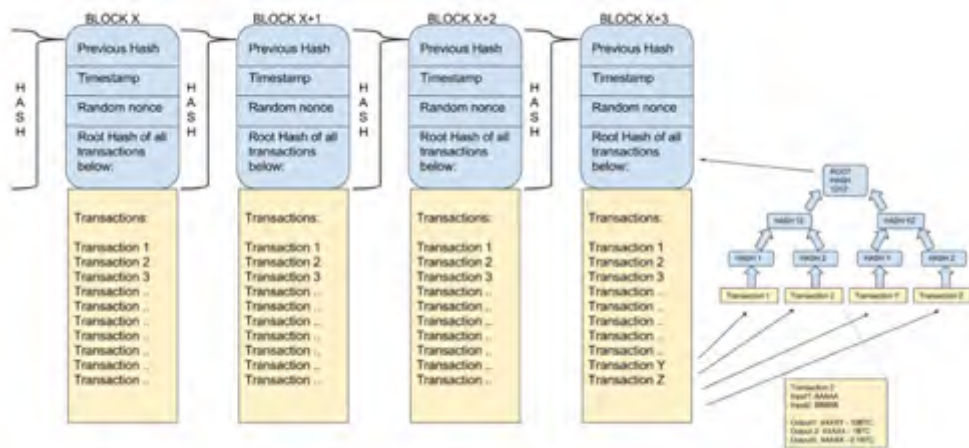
BLOCK X

Previous Hash

Timestamp

Random nonce

Root Hash of all transactions below:

H A S H

Transactions:

Transaction 1
Transaction 2
Transaction 3
Transaction ..
Transaction ..
Transaction ..
Transaction ..
Transaction ..
Transaction ..
Transaction ..
Transaction ..

BLOCK X+1

Previous Hash

Timestamp

Random nonce

Root Hash of all transactions below:

H A S H

Transactions:

Transaction 1
Transaction 2
Transaction 3
Transaction ..
Transaction ..
Transaction ..
Transaction ..
Transaction ..
Transaction ..
Transaction ..
Transaction ..

BLOCK X+2

Previous Hash

Timestamp

Random nonce

Root Hash of all transactions below:

H A S H

Transactions:

Transaction 1
Transaction 2
Transaction 3
Transaction ..
Transaction ..
Transaction ..
Transaction ..
Transaction ..
Transaction ..
Transaction ..
Transaction ..

BLOCK X+3

Previous Hash

Timestamp

Random nonce

Root Hash of all transactions below:

H A S H

Transactions:

Transaction 1
Transaction 2
Transaction 3
Transaction ..
Transaction ..
Transaction ..
Transaction ..
Transaction ..
Transaction ..
Transaction Y
Transaction Z

ROOT HASH 12YZ

HASH 12

HASH YZ

HASH 1

HASH 2

HASH Y

HASH Z

Transaction 1

Transaction 2

Transaction Y

Transaction Z

Transaction Z
Input1: AAAAA
Input2: BBBBB

Output1: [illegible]
Output 2: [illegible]
Output3: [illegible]